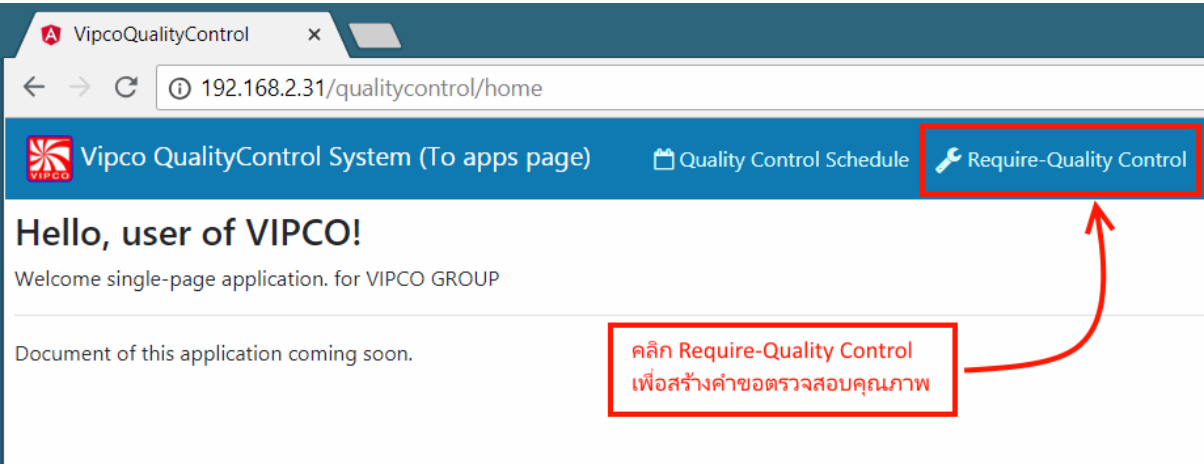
VipcoQualityControl ×

192.168.2.31/qualitycontrol/home

VIPCO Vipco QualityControl System (To apps page) Quality Control Schedule Require-Quality Control

Hello, user of VIPCO!

Welcome single-page application. for VIPCO GROUP

Document of this application coming soon.

คลิก Require-Quality Control
เพื่อสร้างคำขอตรวจสอบคุณภาพ